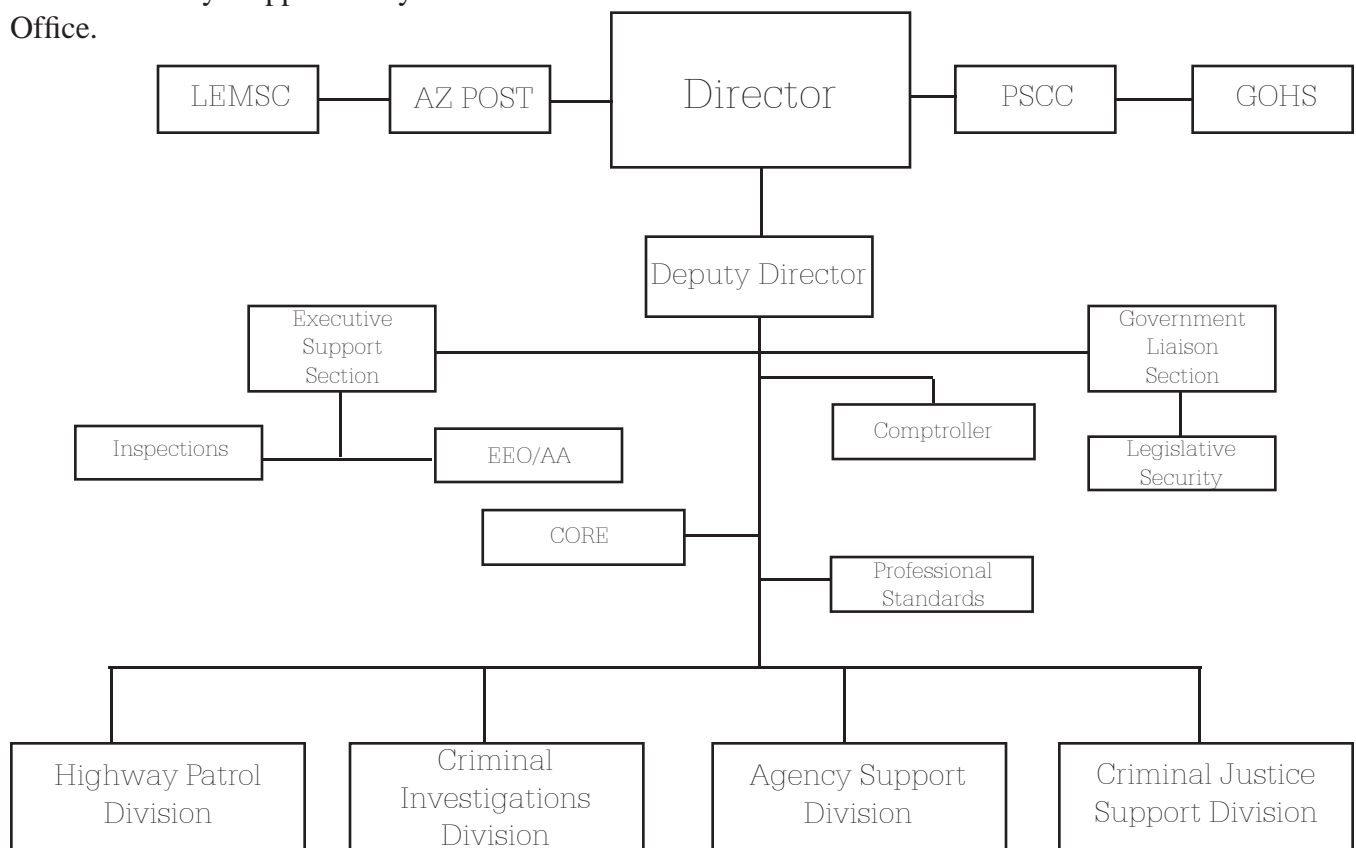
Office.

LEMSC
AZ POST
Director
PSCC
GOHS

Deputy Director

Executive Support Section
Government Liaison Section
Comptroller
Inspections
EEO/AA
Legislative Security
CORE
Professional Standards

Highway Patrol Division
Criminal Investigations Division
Agency Support Division
Criminal Justice Support Division